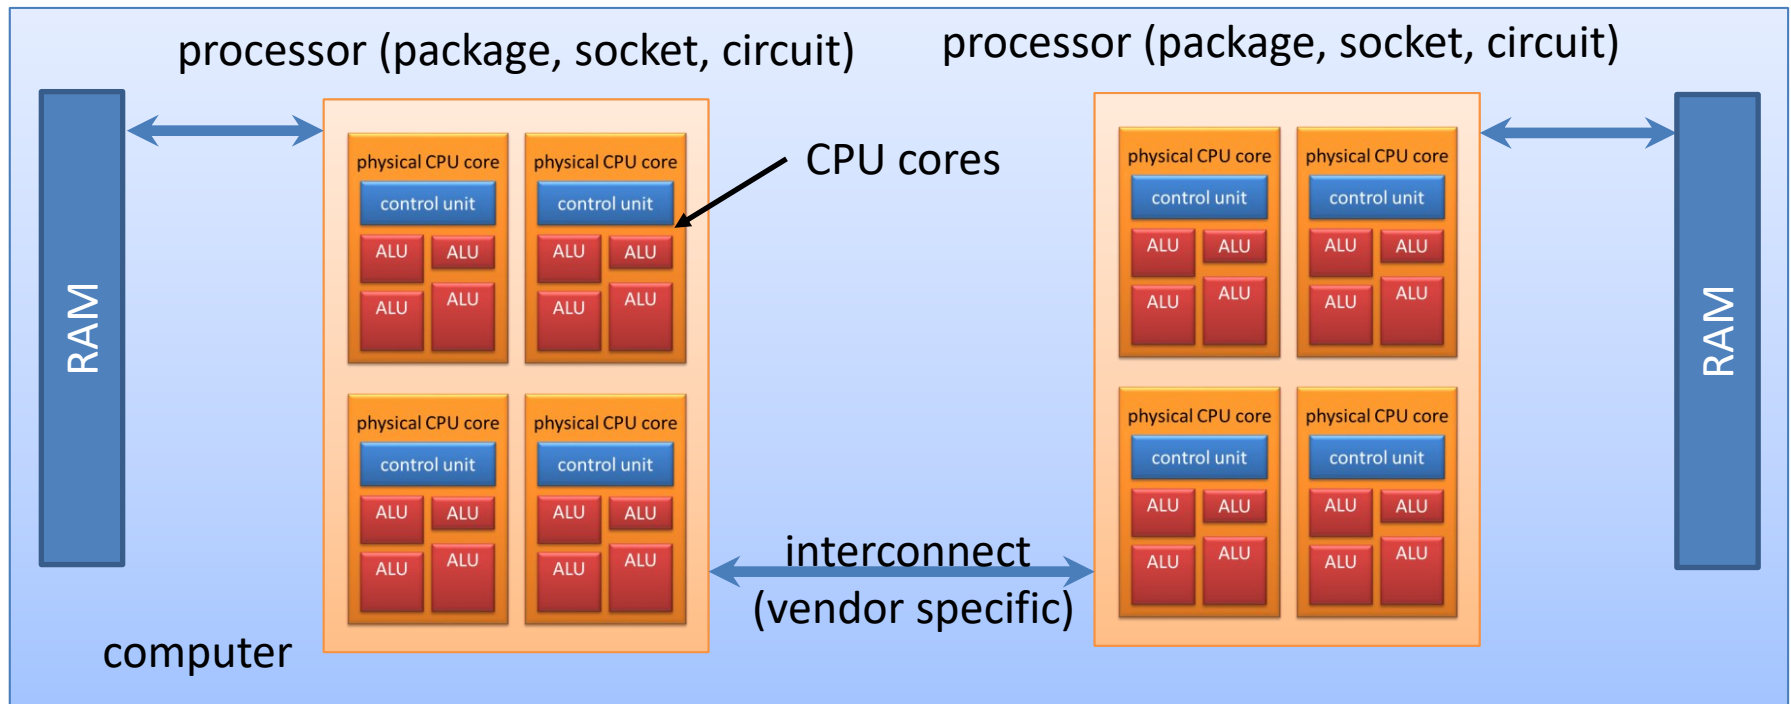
processor (package, socket, circuit)

processor (package, socket, circuit)

RAM

physical CPU core
control unit
ALU ALU
ALU ALU

physical CPU core
control unit
ALU ALU
ALU ALU

CPU cores

physical CPU core
control unit
ALU ALU
ALU ALU

physical CPU core
control unit
ALU ALU
ALU ALU

physical CPU core
control unit
ALU ALU
ALU ALU

physical CPU core
control unit
ALU ALU
ALU ALU

physical CPU core
control unit
ALU ALU
ALU ALU

physical CPU core
control unit
ALU ALU
ALU ALU

RAM

interconnect
(vendor specific)

computer